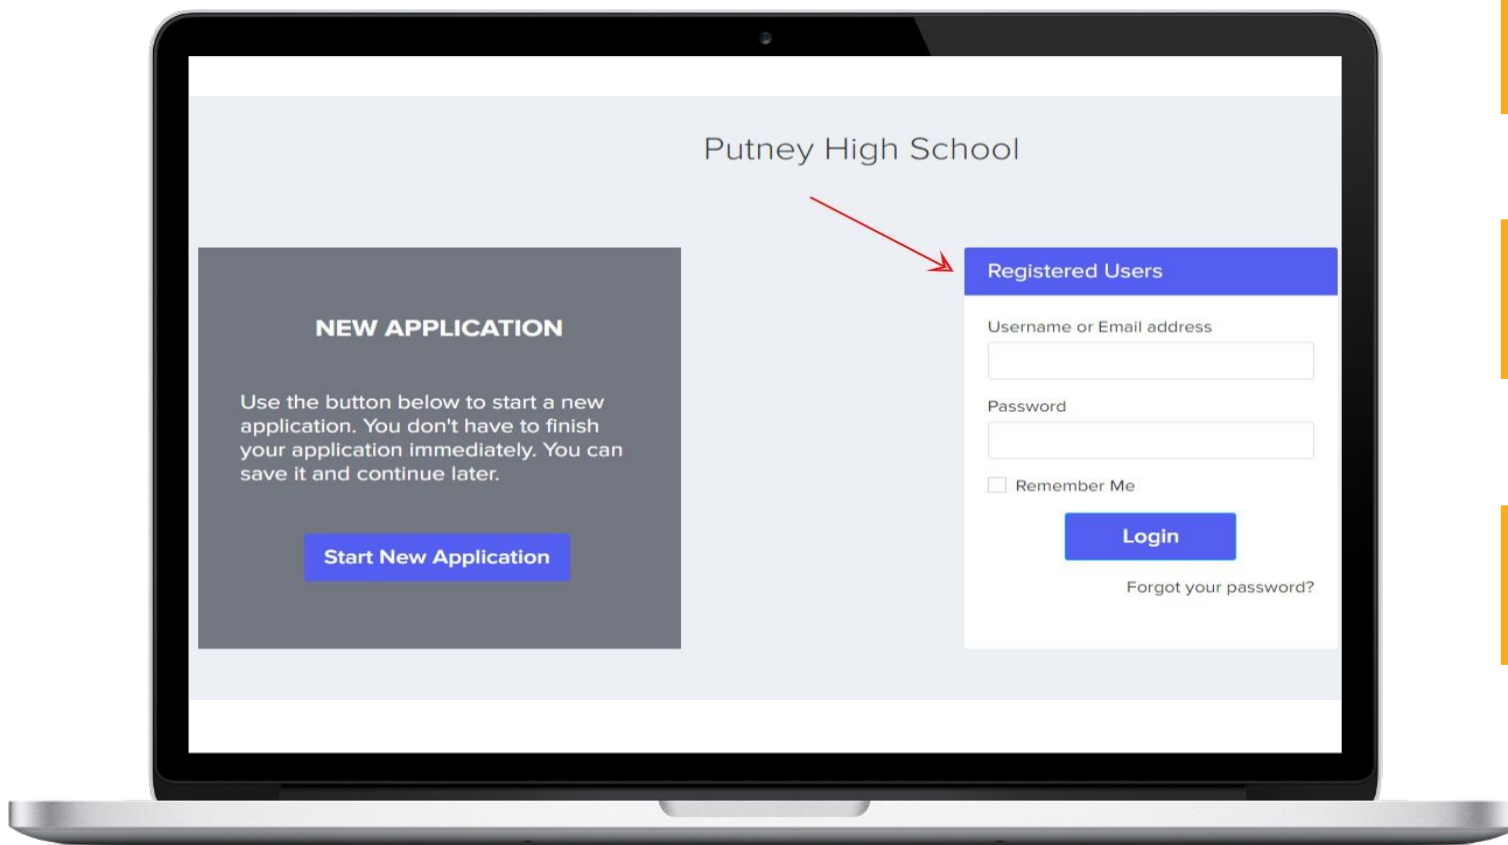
Putney High School

NEW APPLICATION

Use the button below to start a new application. You don't have to finish your application immediately. You can save it and continue later.

Start New Application

Registered Users

Username or Email address

Password

Remember Me

Login

Forgot your password?